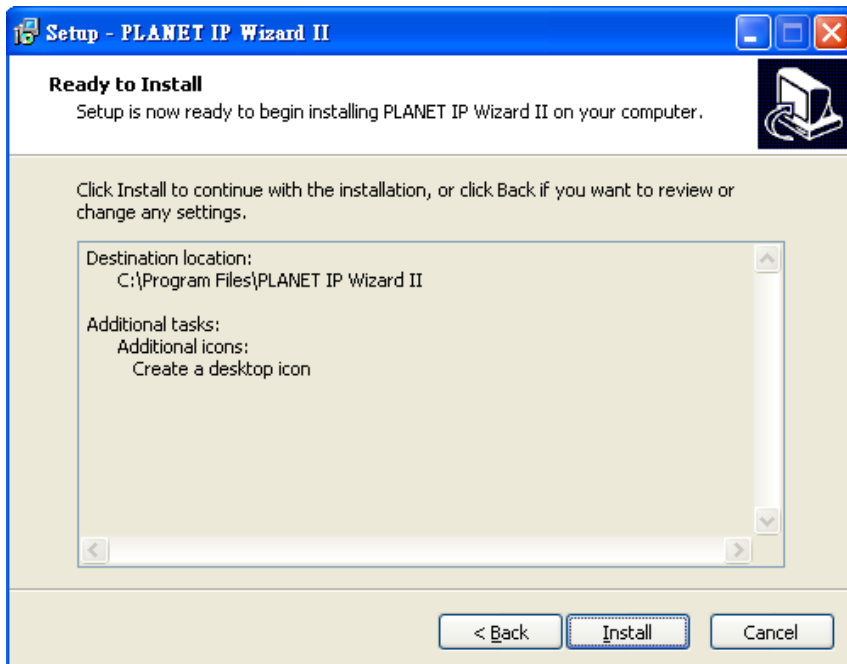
Setup - PLANET IP Wizard II

Ready to Install
Setup is now ready to begin installing PLANET IP Wizard II on your computer.

Click Install to continue with the installation, or click Back if you want to review or change any settings.

Destination location:
C:\Program Files\PLANET IP Wizard II

Additional tasks:
Additional icons:
Create a desktop icon

< Back
Install
Cancel